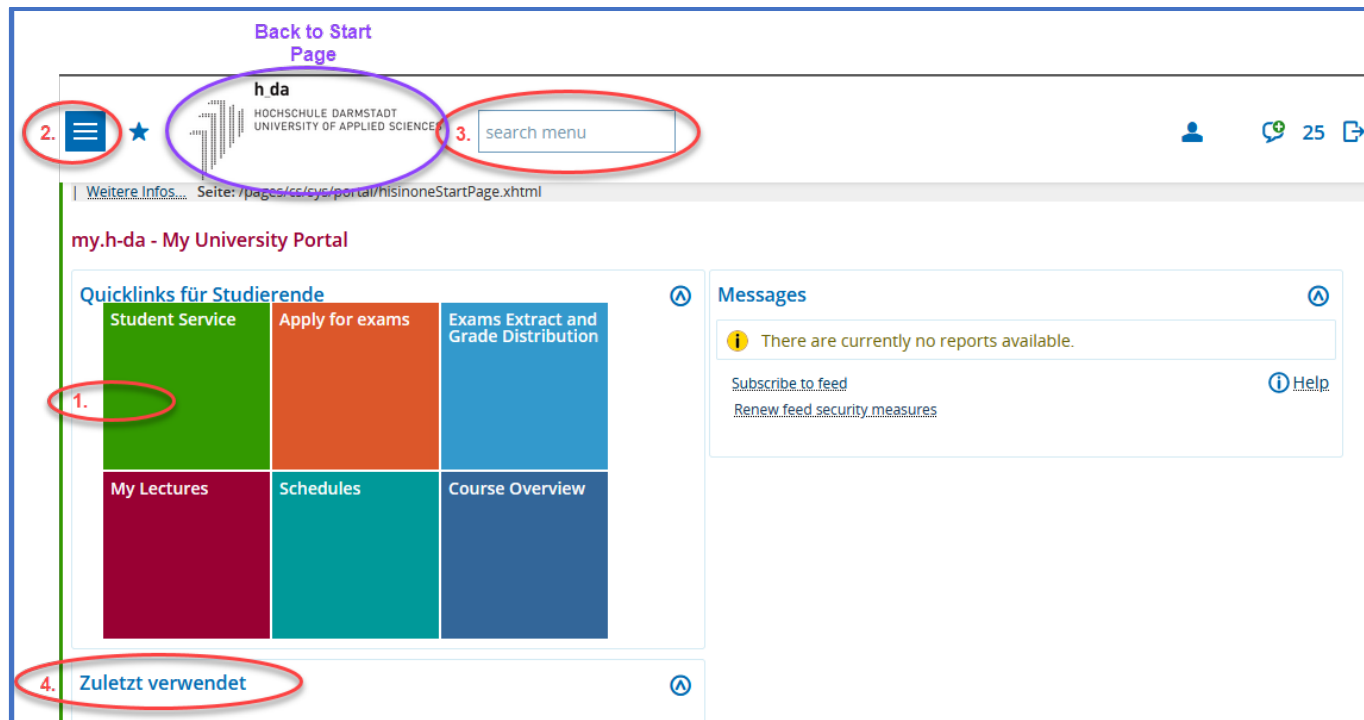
Back to Start Page

2.

h_da
HOCHSCHULE DARMSTADT
UNIVERSITY OF APPLIED SCIENCES

3. search menu

25

| Weitere Infos... Seite: /pages/cs/sys/portal/hisinoneStartPage.xhtml

my.h-da - My University Portal

Quicklinks für Studierende

| Student Service | Apply for exams | Exams Extract and Grade Distribution |
|---|---|---|
| My Lectures | Schedules | Course Overview |

1.

Messages

There are currently no reports available.

Subscribe to feed

Help

Renew feed security measures

4. Zuletzt verwendet